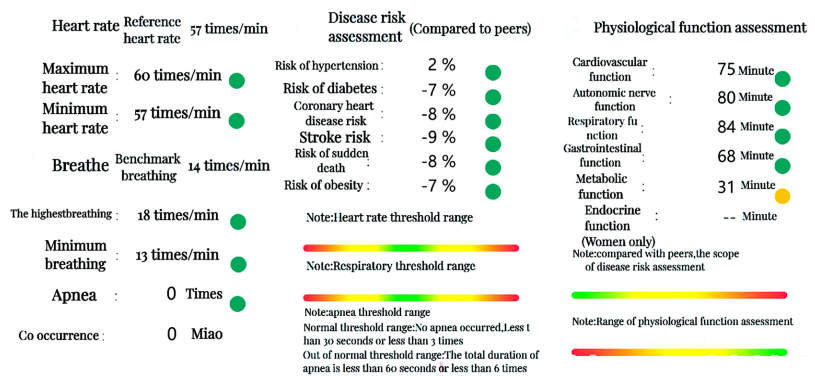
Heart rate Reference heart rate 57 times/min

Maximum heart rate : 60 times/min

Minimum heart rate : 57 times/min

Breathe Benchmark breathing 14 times/min

The highestbreathing : 18 times/min

Minimum breathing : 13 times/min

Apnea : 0 Times

Co occurrence : 0 Miao

Disease risk assessment (Compared to peers)

Risk of hypertension : 2 %

Risk of diabetes : -7 %

Coronary heart disease risk : -8 %

Stroke risk : -9 %

Risk of sudden death : -8 %

Risk of obesity : -7 %

Note:Heart rate threshold range

Note:Respiratory threshold range

Note:apnea threshold range
Normal threshold range:No apnea occurred,Less than 30 seconds or less than 3 times
Out of normal threshold range:The total duration of apnea is less than 60 seconds or less than 6 times

Physiological function assessment

Cardiovascular function : 75 Minute

Autonomic nerve function : 80 Minute

Respiratory function : 84 Minute

Gastrointestinal function : 68 Minute

Metabolic function : 31 Minute

Endocrine function (Women only) : -- Minute

Note:compared with peers,the scope of disease risk assessment

Note:Range of physiological function assessment